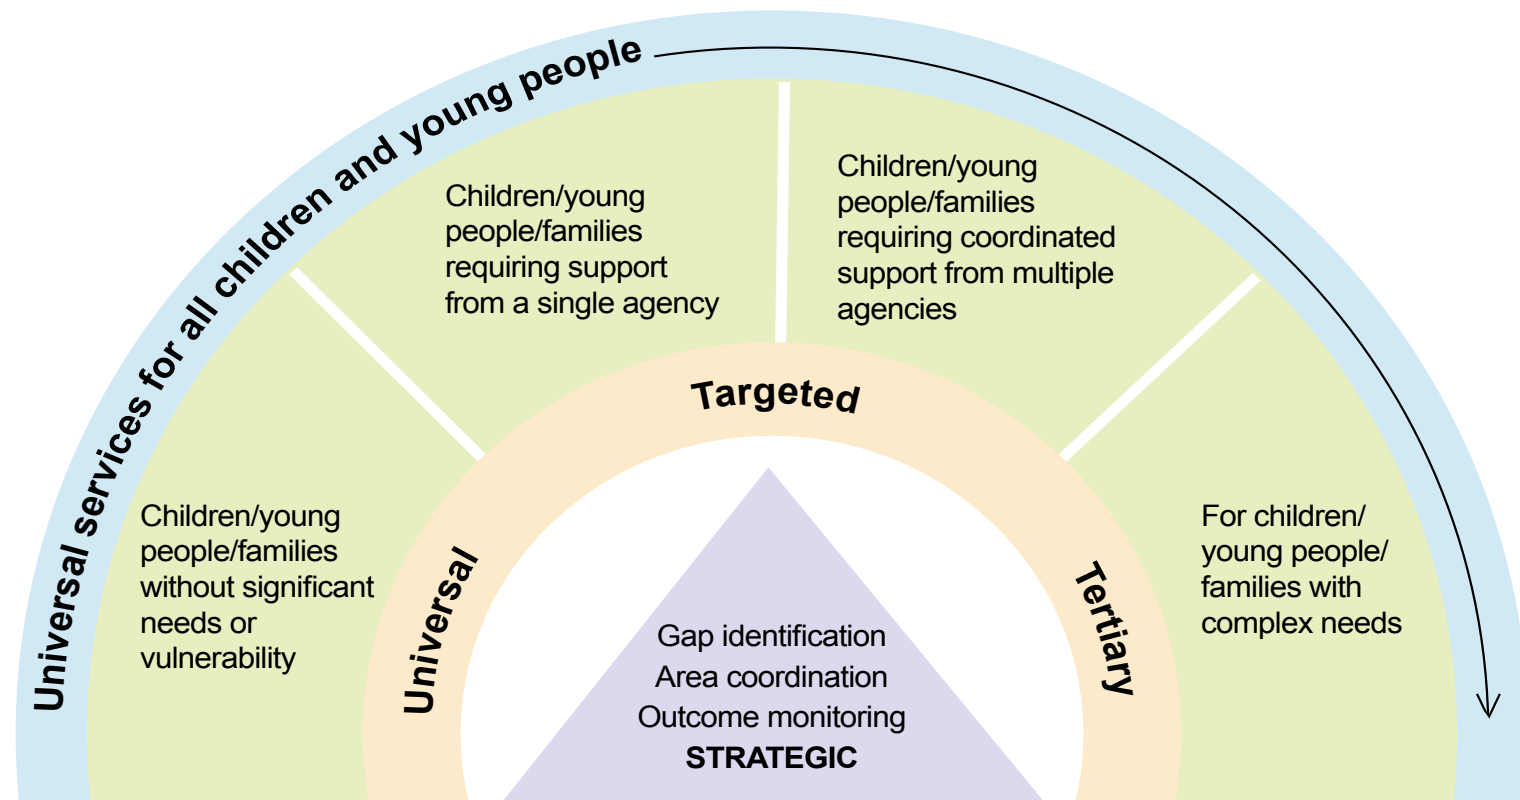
Universal services for all children and young people

Children/young people/families without significant needs or vulnerability

Children/young people/families requiring support from a single agency

Children/young people/families requiring coordinated support from multiple agencies

For children/ young people/ families with complex needs

Universal

Targeted

Tertiary

Gap identification
Area coordination
Outcome monitoring
STRATEGIC